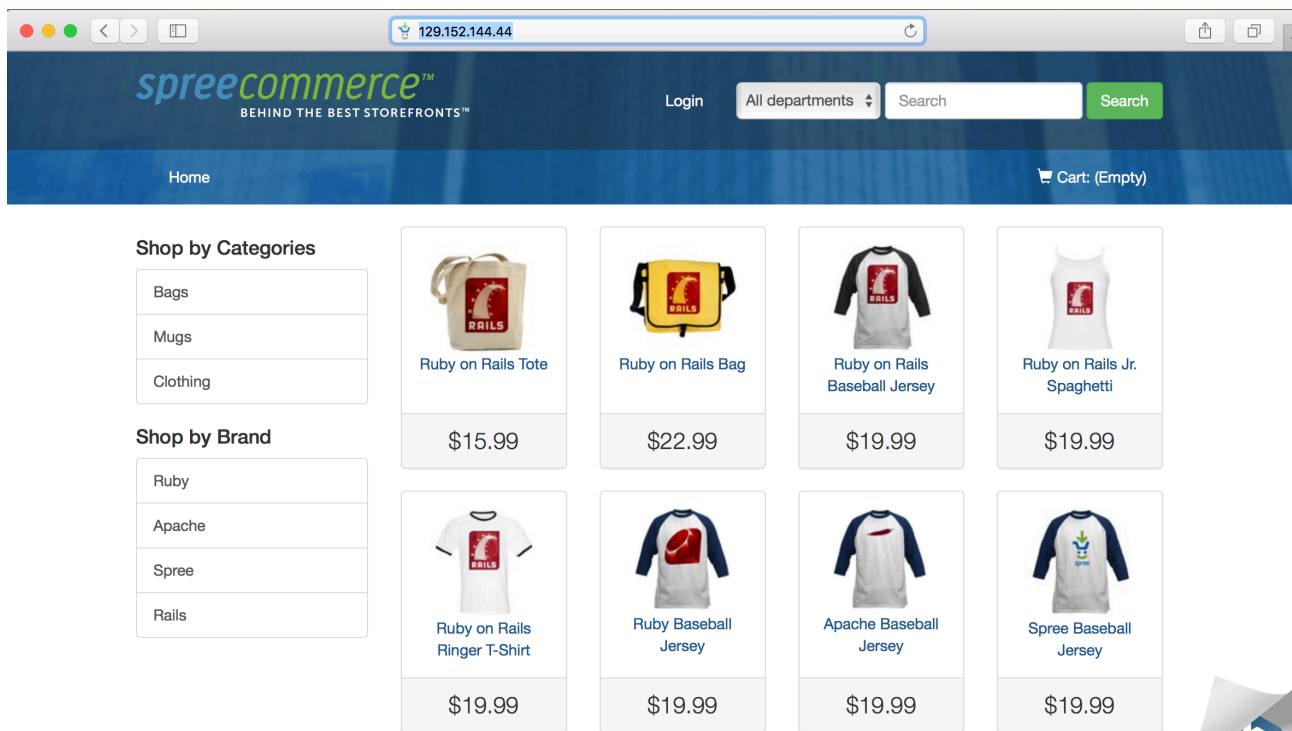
129.152.144.44

spreecommerce™
BEHIND THE BEST STOREFRONTS™

Login
All departments
Search
Search

Home
Cart: (Empty)

Shop by Categories
Bags
Mugs
Clothing

Shop by Brand
Ruby
Apache
Spree
Rails

RAILS
Ruby on Rails Tote
$15.99

RAILS
Ruby on Rails Bag
$22.99

RAILS
Ruby on Rails Baseball Jersey
$19.99

RAILS
Ruby on Rails Jr. Spaghetti
$19.99

RAILS
Ruby on Rails Ringer T-Shirt
$19.99

Ruby Baseball Jersey
$19.99

Apache Baseball Jersey
$19.99

spree
Spree Baseball Jersey
$19.99